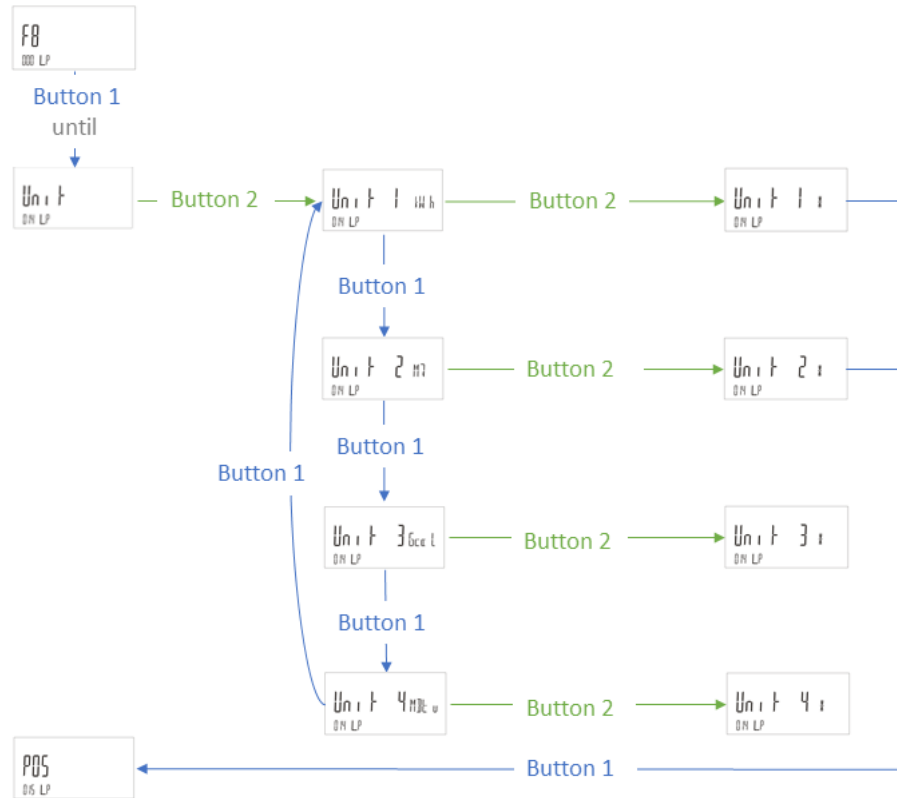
F8
000 LP

Button 1
until

Unit
ON LP

Button 2

Unit 1 kWh
ON LP

Button 2

Unit 1
ON LP

Button 1

Unit 2 M3
ON LP

Button 2

Unit 2
ON LP

Button 1

Button 1

Unit 3 Gcal
ON LP

Button 2

Unit 3
ON LP

Button 1

Unit 4 MBtu
ON LP

Button 2

Unit 4
ON LP

POS
015 LP

Button 1